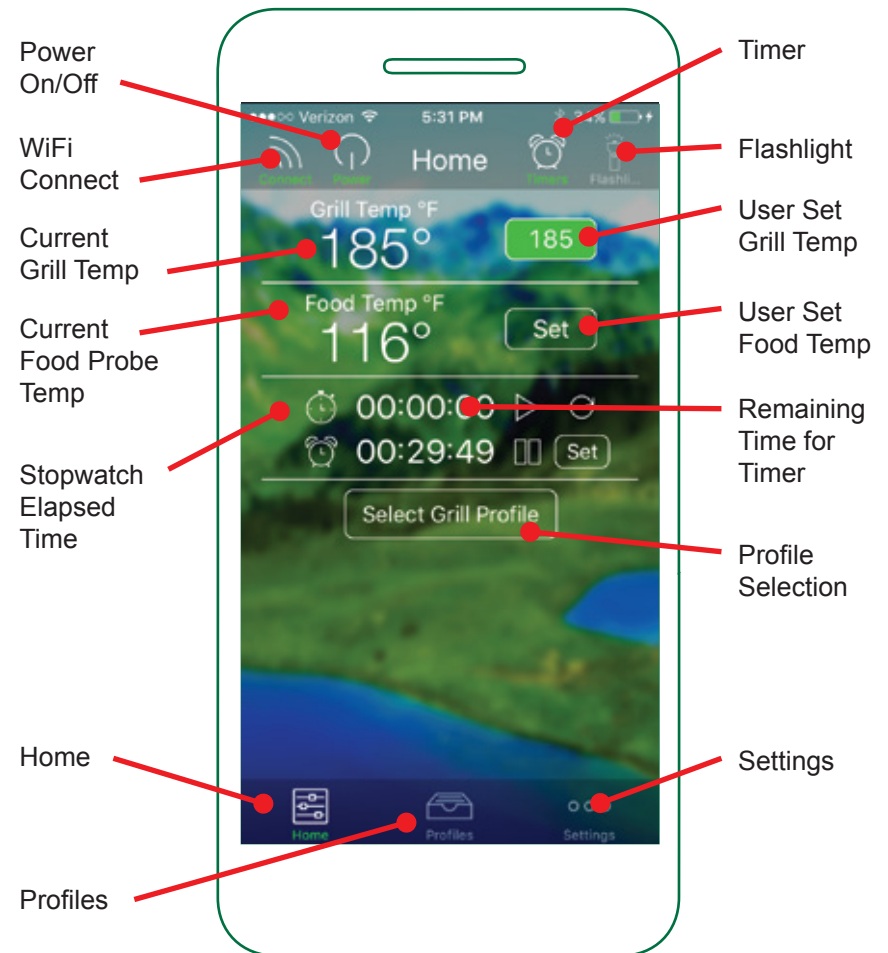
Power On/Off

WiFi Connect

Current Grill Temp

Current Food Probe Temp

Stopwatch Elapsed Time

Home

Profiles

Timer

Flashlight

User Set Grill Temp

User Set Food Temp

Remaining Time for Timer

Profile Selection

Settings

Verizon 5:31 PM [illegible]%

Connect Power Home Timers Flashli...

Grill Temp °F
185°
185

Food Temp °F
116°
Set

00:00:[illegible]
00:29:49 Set

Select Grill Profile

Home Profiles Settings